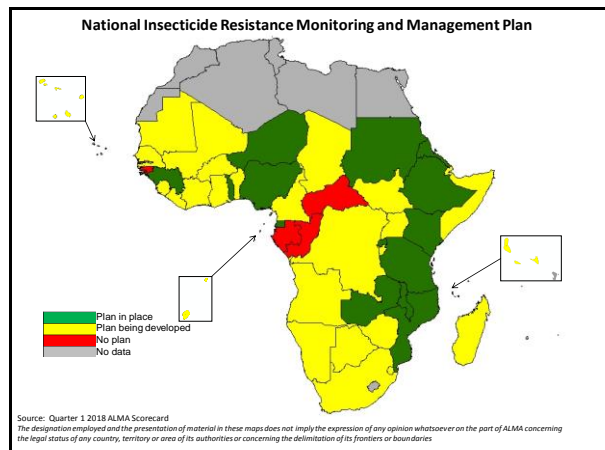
National Insecticide Resistance Monitoring and Management Plan

Plan in place
Plan being developed
No plan
No data

Source: Quarter 1 2018 ALMA Scorecard
The designation employed and the presentation of material in these maps does not imply the expression of any opinion whatsoever on the part of ALMA concerning the legal status of any country, territory or area of its authorities or concerning the delimitation of its frontiers or boundaries